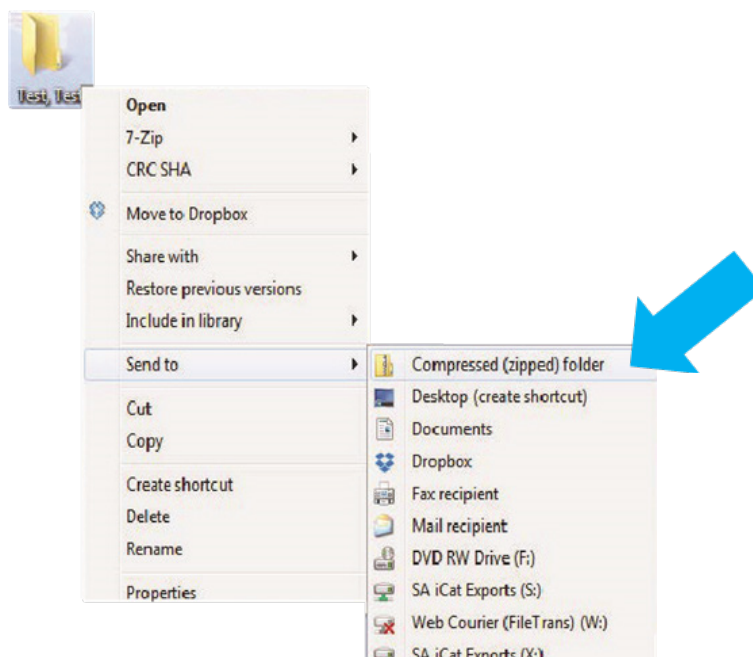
Test, Test

Open
7-Zip
CRC SHA
Move to Dropbox
Share with
Restore previous versions
Include in library
Send to
Cut
Copy
Create shortcut
Delete
Rename
Properties

Compressed (zipped) folder
Desktop (create shortcut)
Documents
Dropbox
Fax recipient
Mail recipient
DVD RW Drive (F:)
SA iCat Exports (S:)
Web Courier (FileTrans) (W:)
SA iCat Exports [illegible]